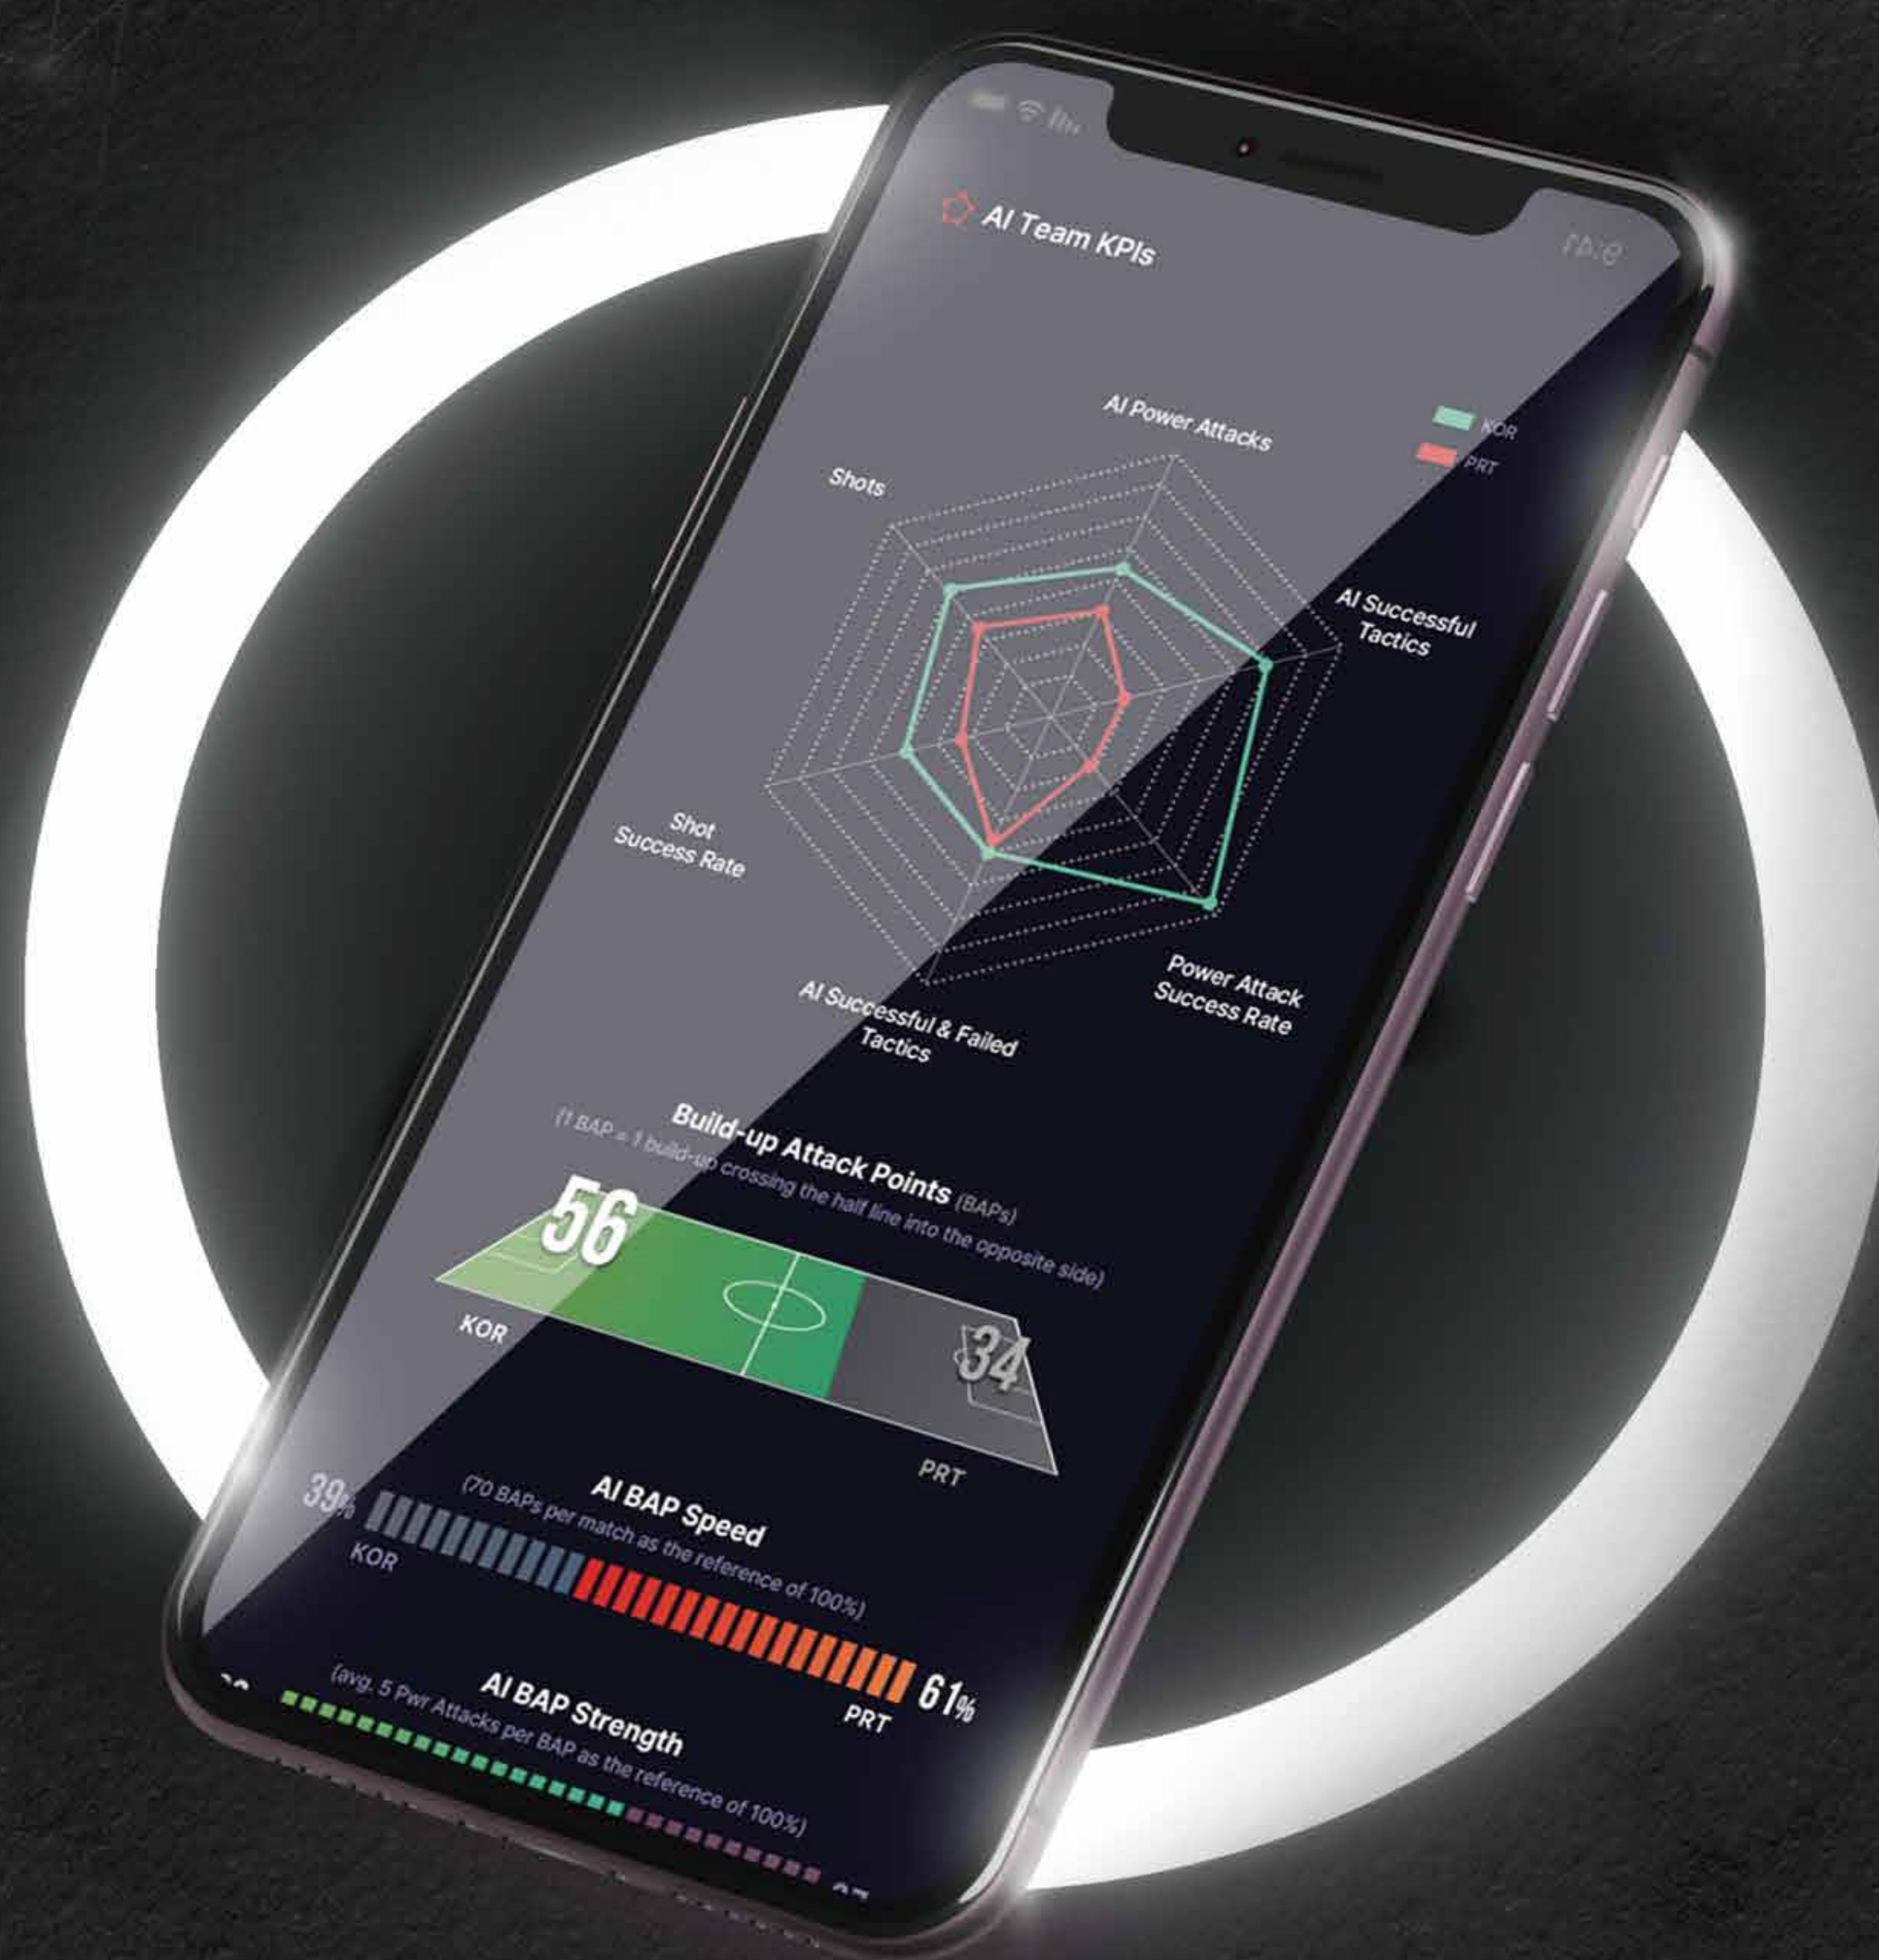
9:41

AI Team KPIs

KOR
PRT

AI Power Attacks

Shots

AI Successful Tactics

Shot Success Rate

Power Attack Success Rate

AI Successful & Failed Tactics

Build-up Attack Points (BAPs)
(1 BAP = 1 build-up crossing the half line into the opposite side)

56
KOR

34
PRT

39%
AI BAP Speed
(70 BAPs per match as the reference of 100%)
KOR

61%
PRT

AI BAP Strength
(avg. 5 Pwr Attacks per BAP as the reference of 100%)